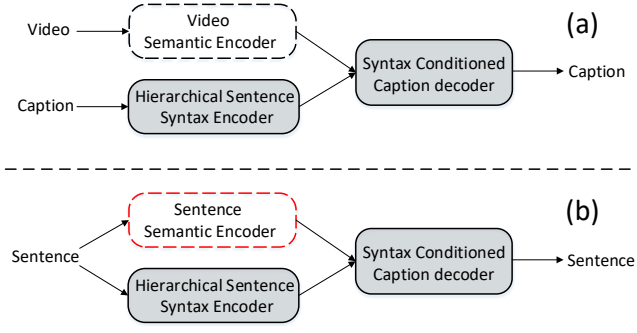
(a)

Video

Video Semantic Encoder

Caption

Hierarchical Sentence Syntax Encoder

Syntax Conditioned Caption decoder

Caption

(b)

Sentence

Sentence Semantic Encoder

Hierarchical Sentence Syntax Encoder

Syntax Conditioned Caption decoder

Sentence